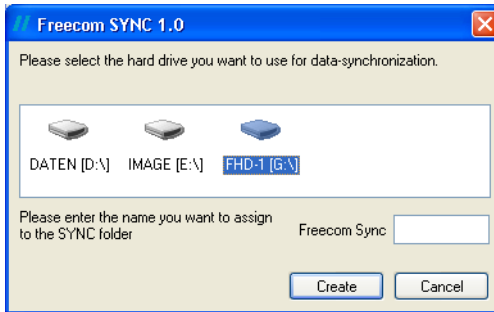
Freecom SYNC 1.0

Please select the hard drive you want to use for data-synchronization.

DATEN [D:\]
IMAGE [E:\]
FHD-1 [G:\]

Please enter the name you want to assign to the SYNC folder

Freecom Sync

Create
Cancel